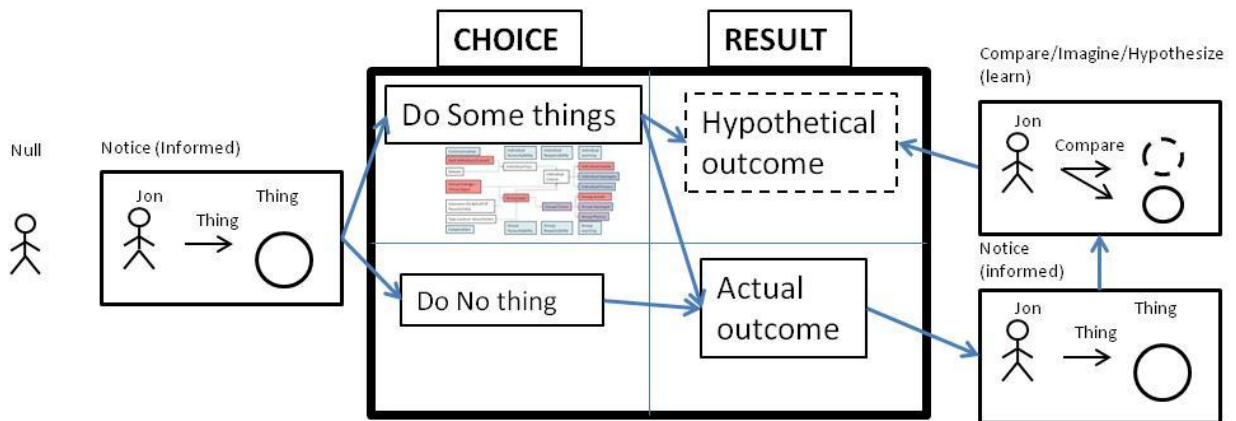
CHOICE

RESULT

Null

Notice (Informed)

Jon

Thing

Thing

Do Some things

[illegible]

Hypothetical outcome

Do No thing

Actual outcome

Compare/Imagine/Hypothesize (learn)

Jon

Compare

Notice (informed)

Jon

Thing

Thing